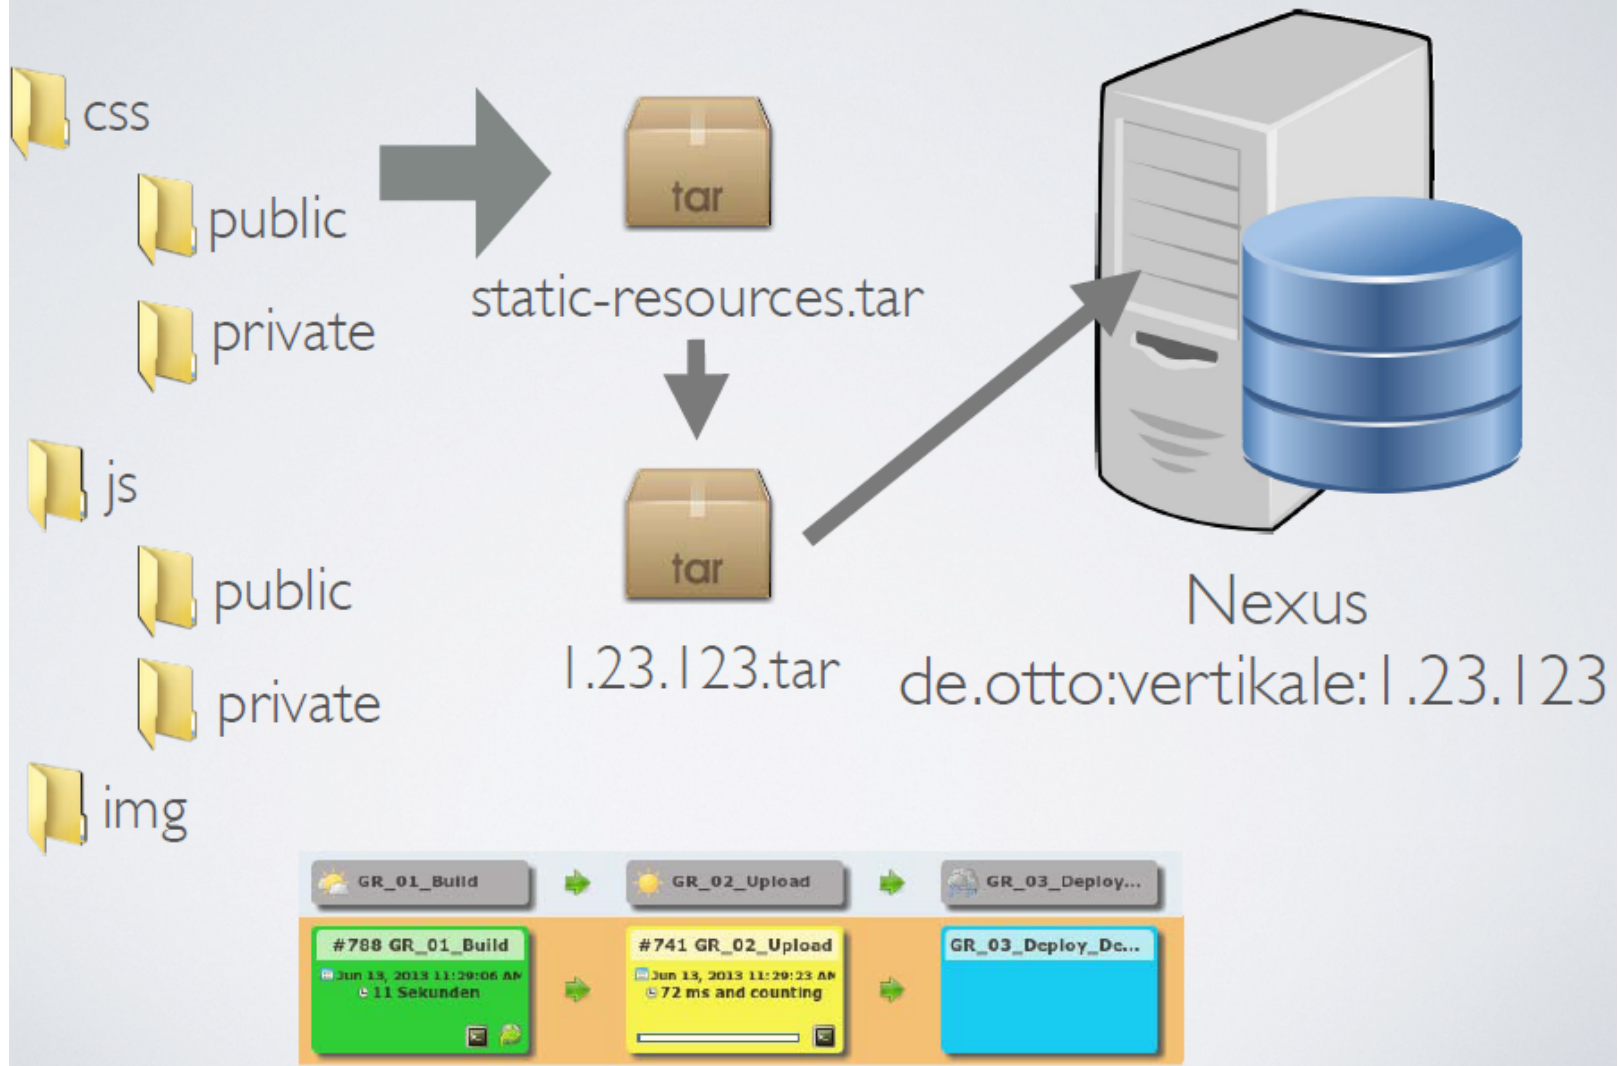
css

public

private

js

public

private

img

tar

static-resources.tar

tar

1.23.123.tar

Nexus

de.otto:vertikale:1.23.123

GR_01_Build

GR_02_Upload

GR_03_Deploy...

#788 GR_01_Build

Jun 13, 2013 11:29:06 AM

11 Sekunden

#741 GR_02_Upload

Jun 13, 2013 11:29:23 AM

72 ms and counting

GR_03_Deploy_De...